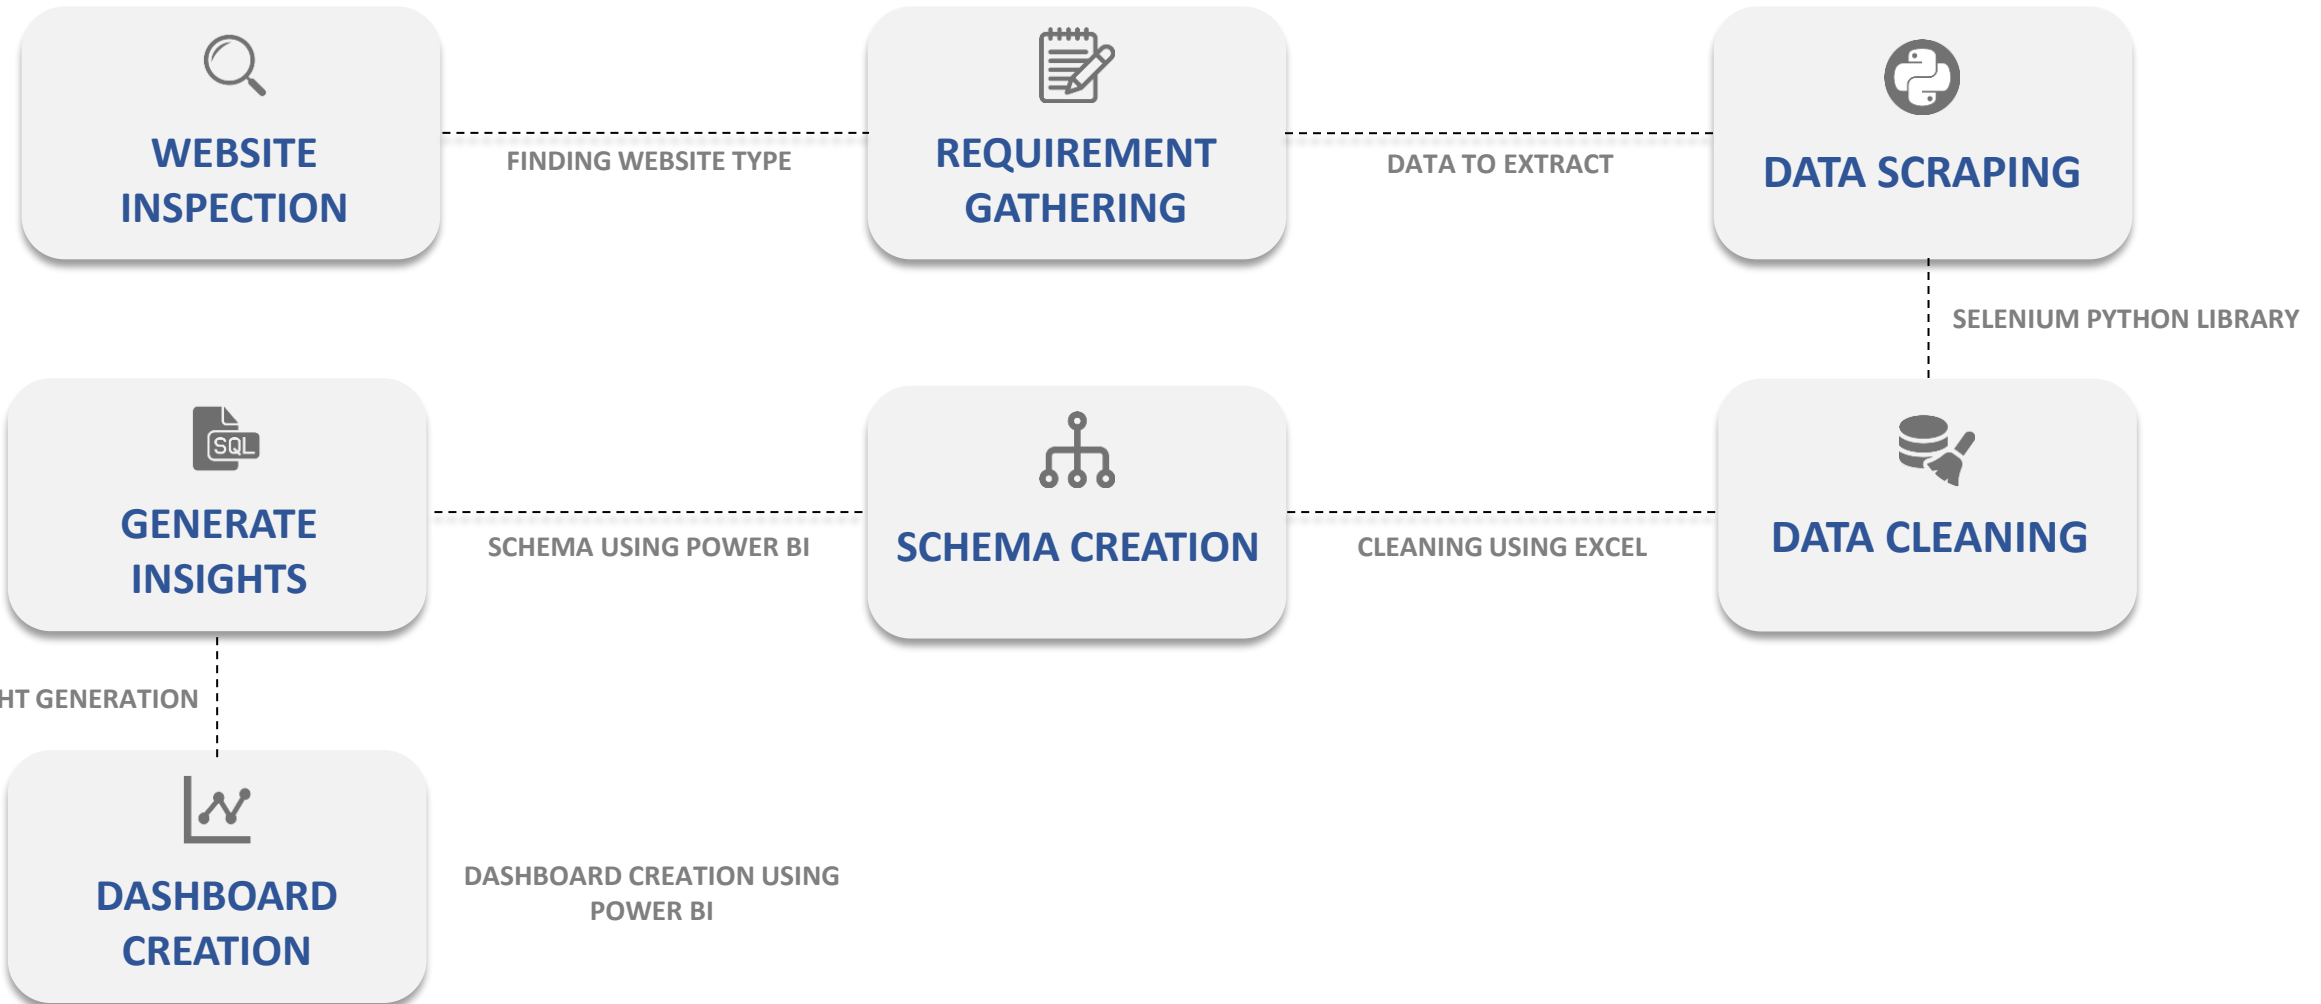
WEBSITE INSPECTION

FINDING WEBSITE TYPE

REQUIREMENT GATHERING

DATA TO EXTRACT

DATA SCRAPING

SELENIUM PYTHON LIBRARY

SQL

GENERATE INSIGHTS

SCHEMA USING POWER BI

SCHEMA CREATION

CLEANING USING EXCEL

DATA CLEANING

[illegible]HT GENERATION

DASHBOARD CREATION

DASHBOARD CREATION USING POWER BI